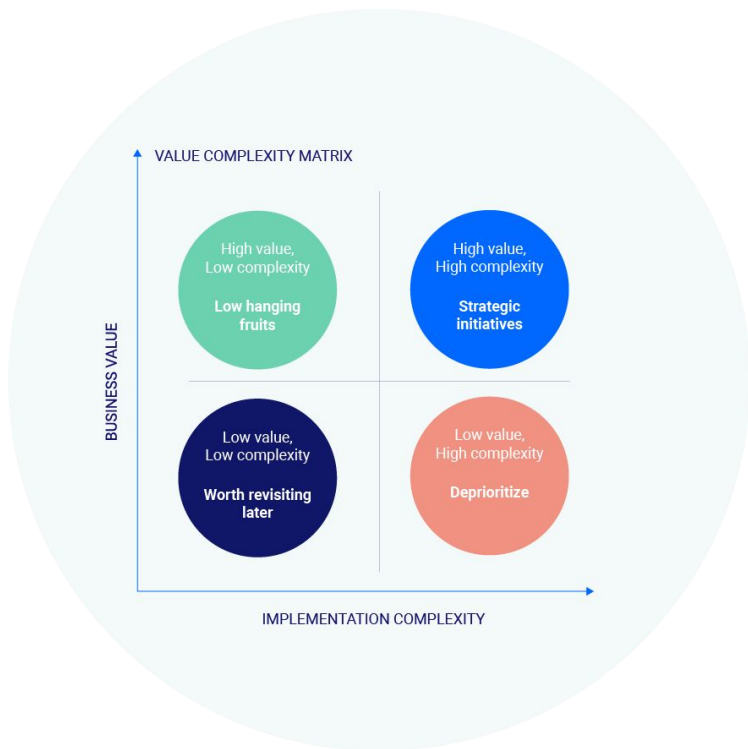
VALUE COMPLEXITY MATRIX

BUSINESS VALUE

High value,
Low complexity

Low hanging fruits

High value,
High complexity

Strategic initiatives

Low value,
Low complexity

Worth revisiting later

Low value,
High complexity

Deprioritize

IMPLEMENTATION COMPLEXITY